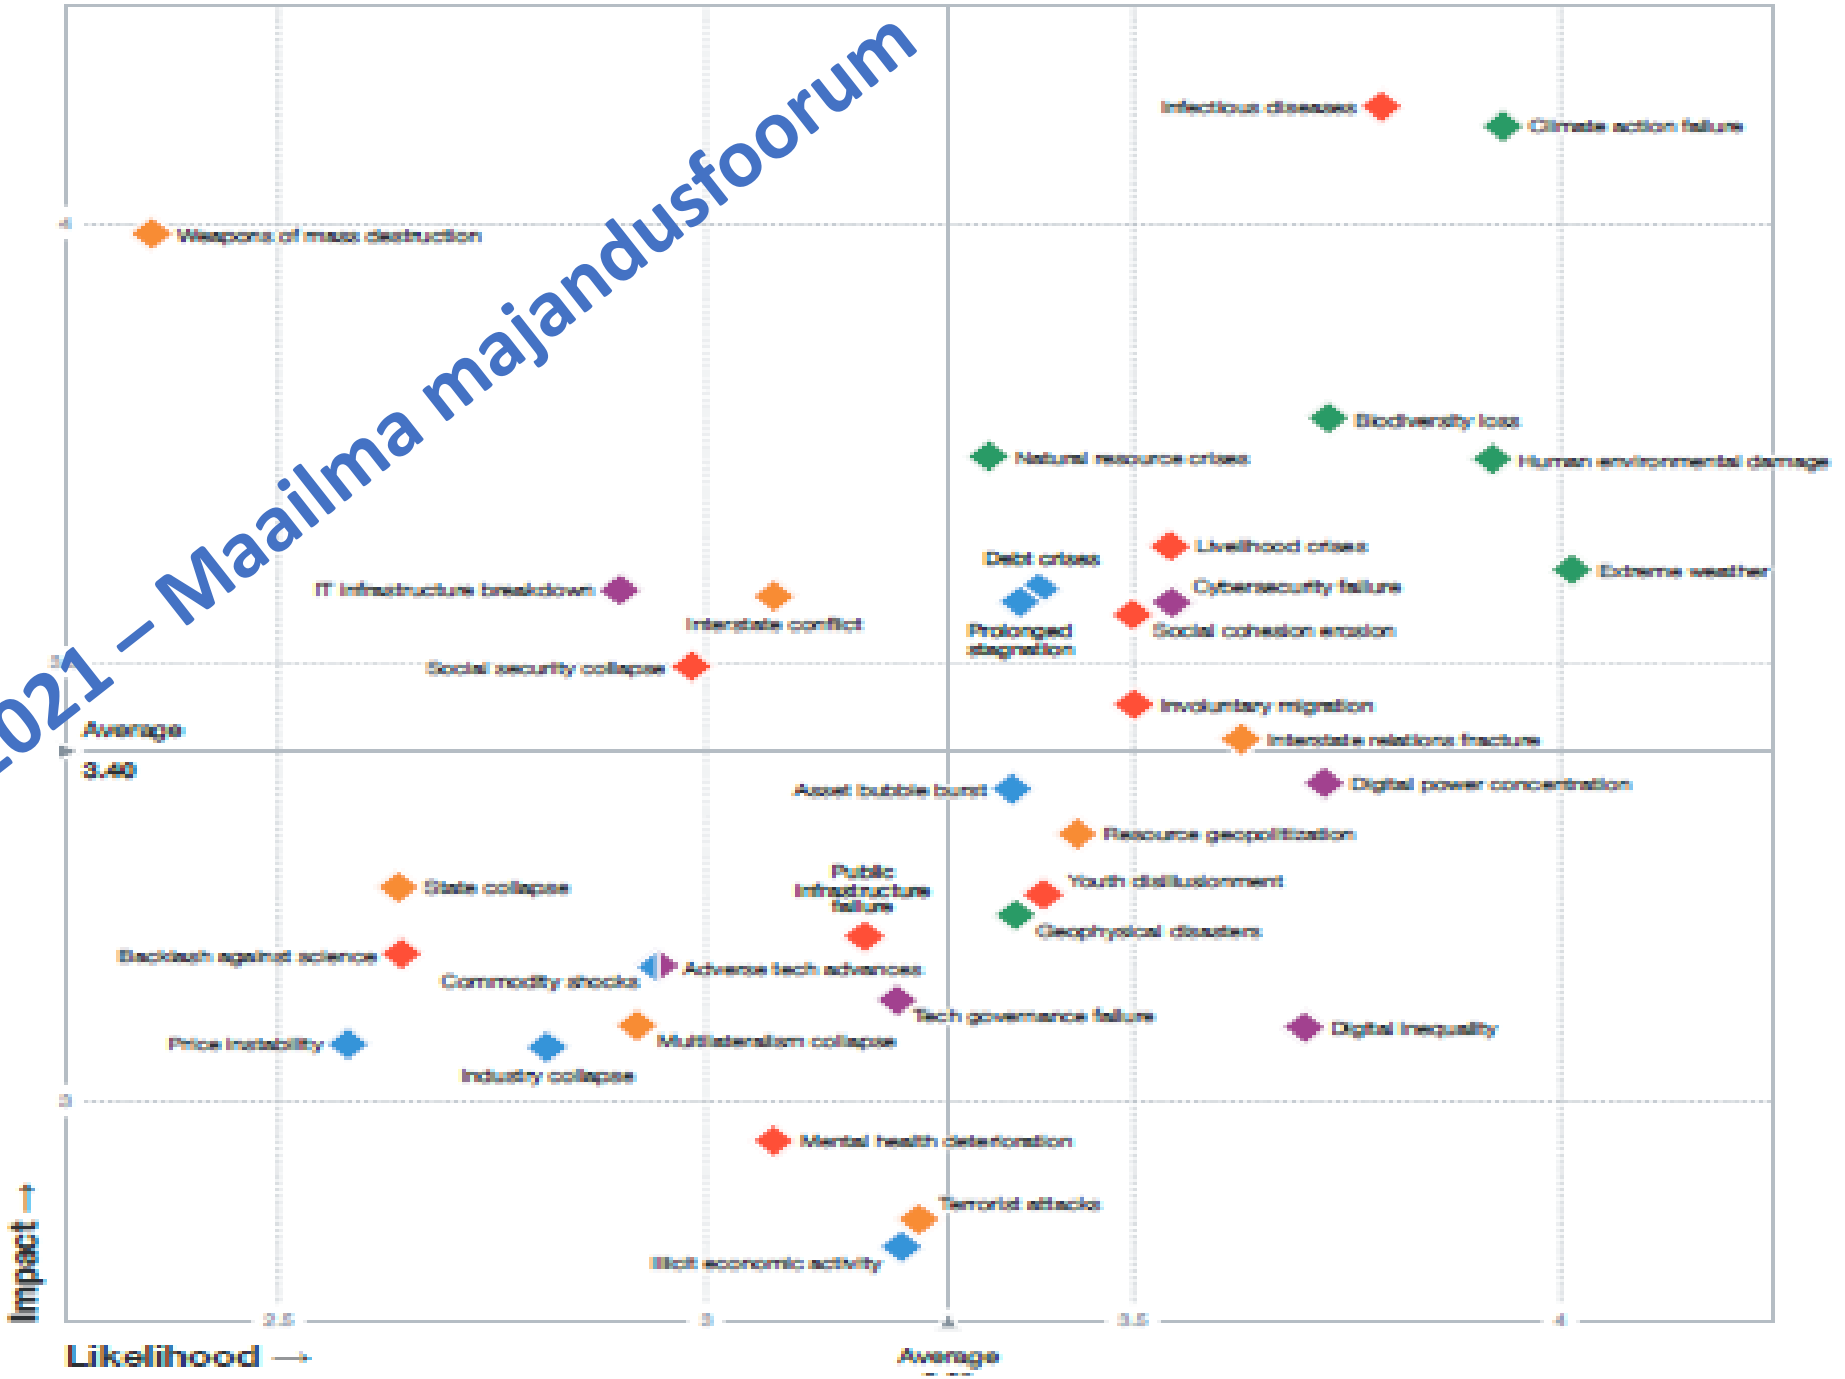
2021 – Maailma majandusfoorum

Infectious diseases
Climate action failure
4
Weapons of mass destruction
Biodiversity loss
Natural resource crises
Human environmental damage
Livelihood crises
Debt crises
Extreme weather
IT infrastructure breakdown
Cybersecurity failure
Interstate conflict
Prolonged stagnation
Social cohesion erosion
Social security collapse
Involuntary migration
Average
3.40
Interstate relations fracture
Asset bubble burst
Digital power concentration
Resource geopolitization
Public infrastructure failure
State collapse
Youth disillusionment
Geophysical disasters
Backlash against science
Commodity shocks
Adverse tech advances
Tech governance failure
Digital inequality
Price instability
Multilateralism collapse
Industry collapse
3
Mental health deterioration
Terrorist attacks
Illicit economic activity
Impact →
2.5
3
3.5
4
Likelihood →
Average